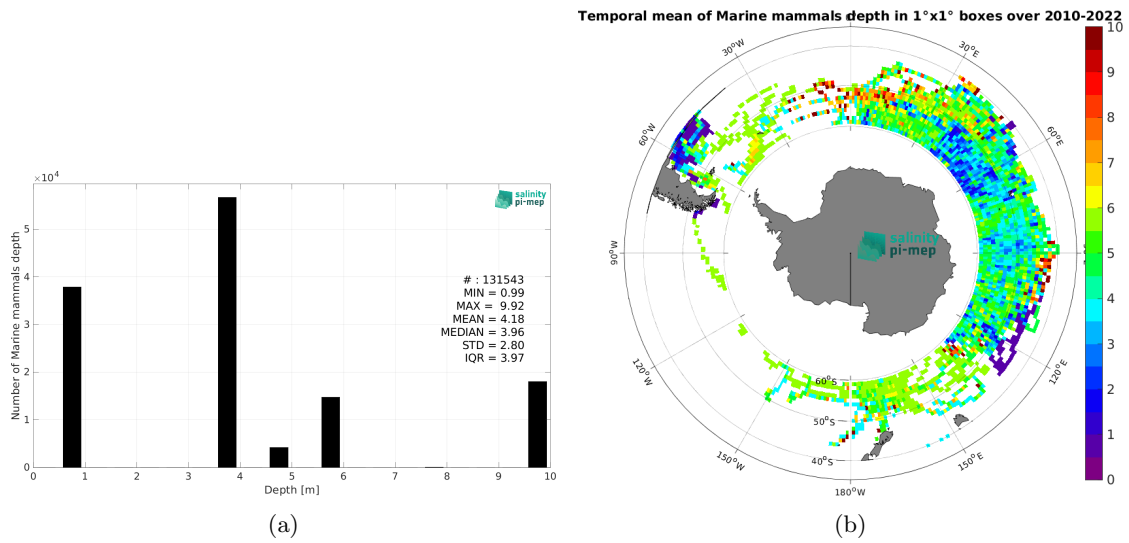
$\times10^4$

salinity pi-mep

Number of Marine mammals depth

5
4
3
2
1
0

# : 131543
MIN = 0.99
MAX = 9.92
MEAN = 4.18
MEDIAN = 3.96
STD = 2.80
IQR = 3.97

0 1 2 3 4 5 6 7 8 9 10
Depth [m]

(a)

Temporal mean of Marine mammals depth in 1°x1° boxes over 2010-2022

0°
30°W
30°E
60°W
60°E
90°W
90°E
120°W
120°E
150°W
150°E
180°W
60°S
50°S
40°S

salinity pi-mep

10
9
8
7
6
5
4
3
2
1
0

(b)